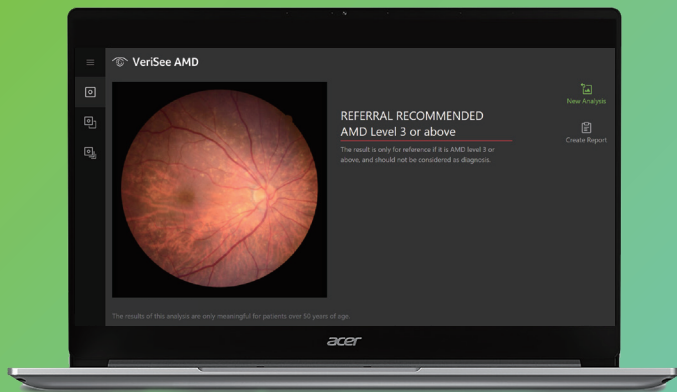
VeriSee AMD

REFERRAL RECOMMENDED
AMD Level 3 or above

The result is only for reference if it is AMD level 3 or above, and should not be considered as diagnosis.

New Analysis

Create Report

The results of this analysis are only meaningful for patients over 50 years of age.

acer